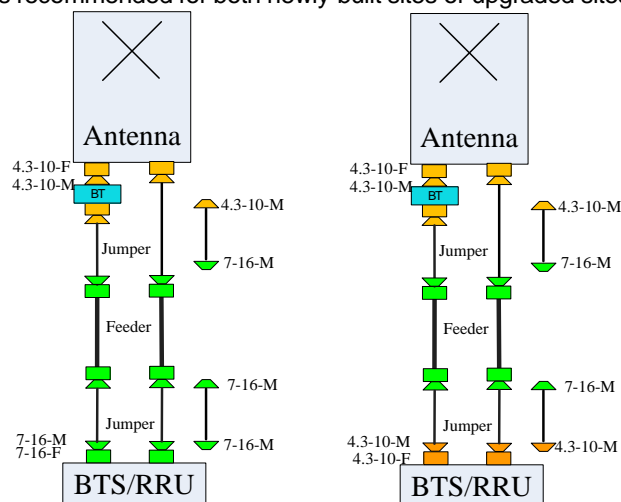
s recommended for both newly-built sites or upgraded sites

Antenna
4.3-10-F
4.3-10-M
BT
4.3-10-M
7-16-M
Jumper
Feeder
7-16-M
Jumper
7-16-M
7-16-M
7-16-F
BTS/RRU

Antenna
4.3-10-F
4.3-10-M
BT
4.3-10-M
7-16-M
Jumper
Feeder
7-16-M
Jumper
4.3-10-M
4.3-10-M
4.3-10-F
BTS/RRU